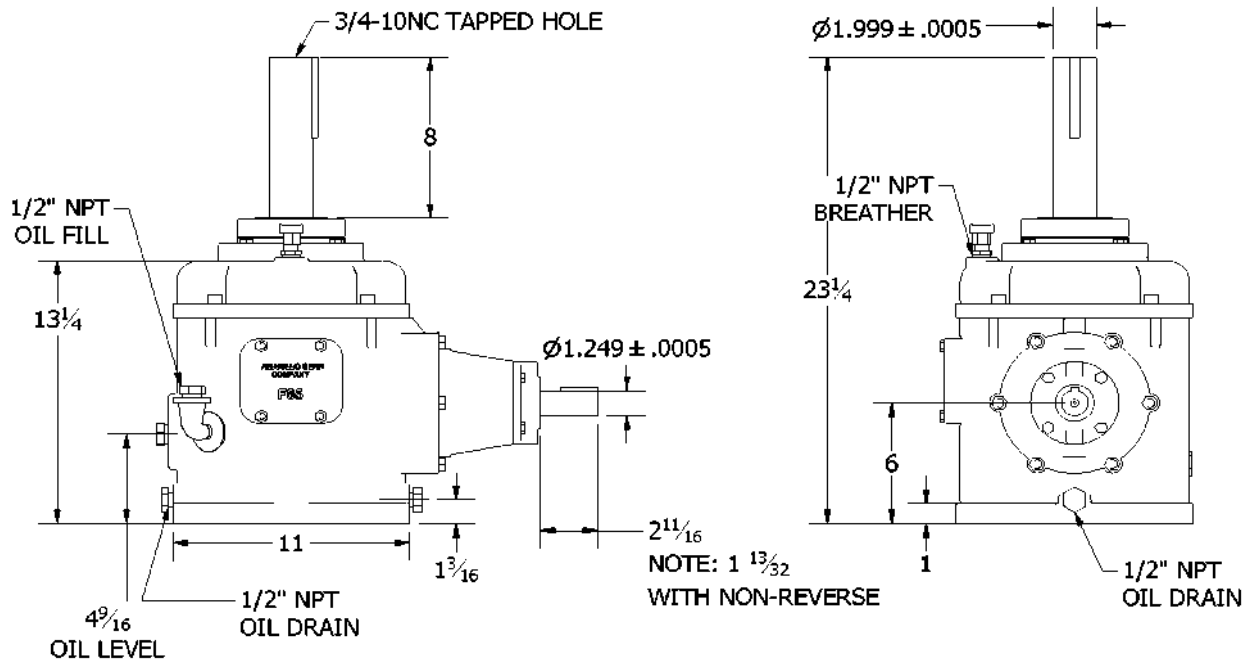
3/4-10NC TAPPED HOLE

8

1/2" NPT
OIL FILL

$13\frac{1}{4}$

AMARILLO GEAR COMPANY

F8S

$\varnothing 1.249 \pm .0005$

11

$1\frac{3}{16}$

$2\frac{11}{16}$

NOTE: $1\ \frac{13}{32}$
WITH NON-REVERSE

$4\frac{9}{16}$
OIL LEVEL

1/2" NPT
OIL DRAIN

$\varnothing 1.999 \pm .0005$

1/2" NPT
BREATHER

$23\frac{1}{4}$

6

1

1/2" NPT
OIL DRAIN